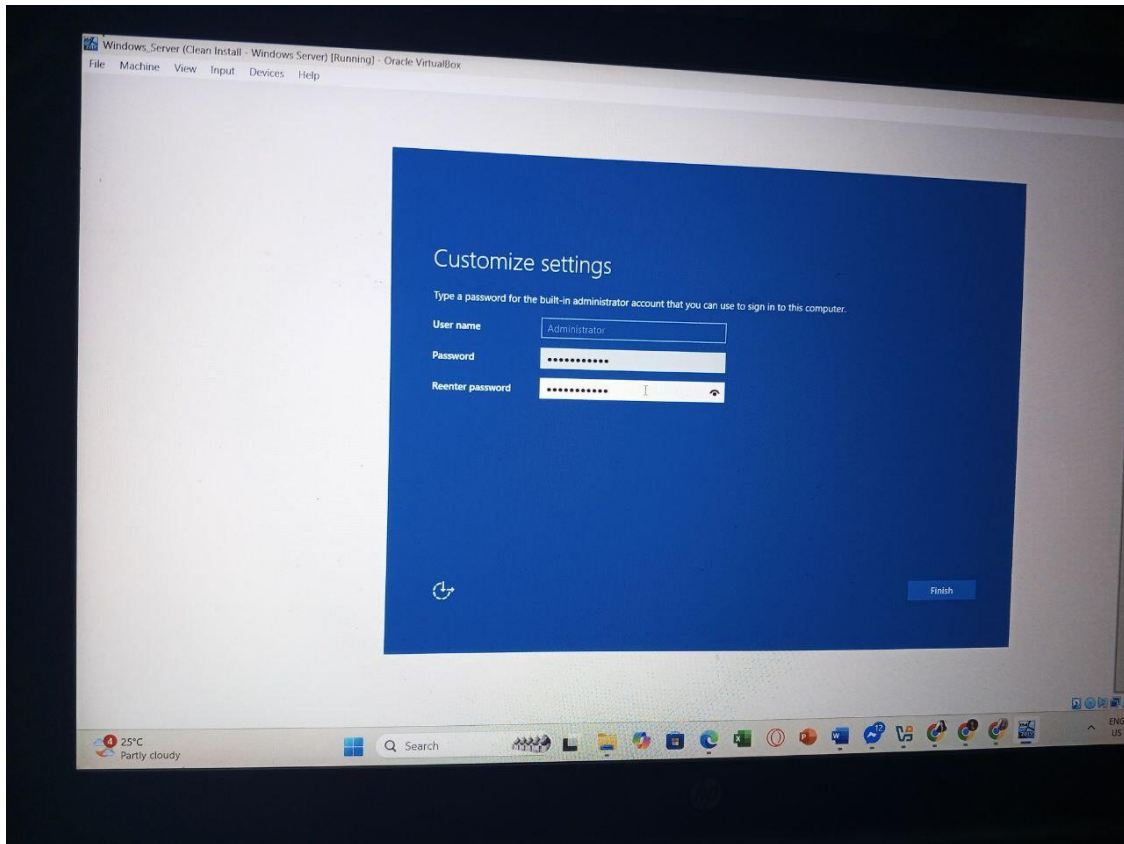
Windows_Server (Clean Install - Windows Server) [Running] - Oracle VirtualBox
File Machine View Input Devices Help

Customize settings

Type a password for the built-in administrator account that you can use to sign in to this computer.

User name Administrator
Password ••••••••••••
Reenter password ••••••••••••

Finish

4
25°C
Partly cloudy

Search

ENG
US